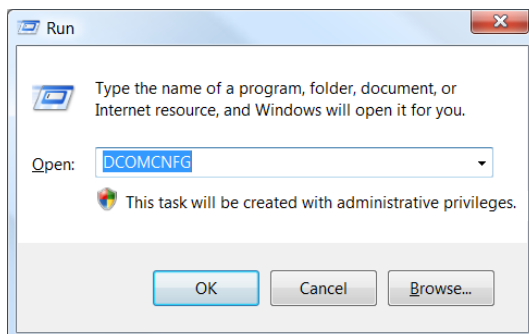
Run

Type the name of a program, folder, document, or Internet resource, and Windows will open it for you.

Open: DCOMCNFG

This task will be created with administrative privileges.

OK
Cancel
Browse...